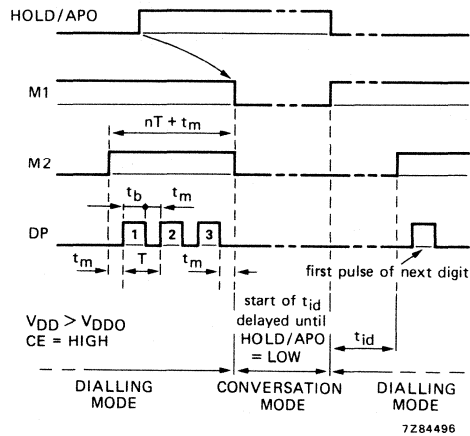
HOLD/APO

M1

$nT + t_m$

M2

$t_b$

$t_m$

DP

1

2

3

$t_m$

T

$t_m$

first pulse of next digit

$V_{DD} > V_{DDO}$
CE = HIGH

start of $t_{id}$ delayed until HOLD/APO = LOW

$t_{id}$

DIALLING MODE

CONVERSATION MODE

DIALLING MODE

7Z84496